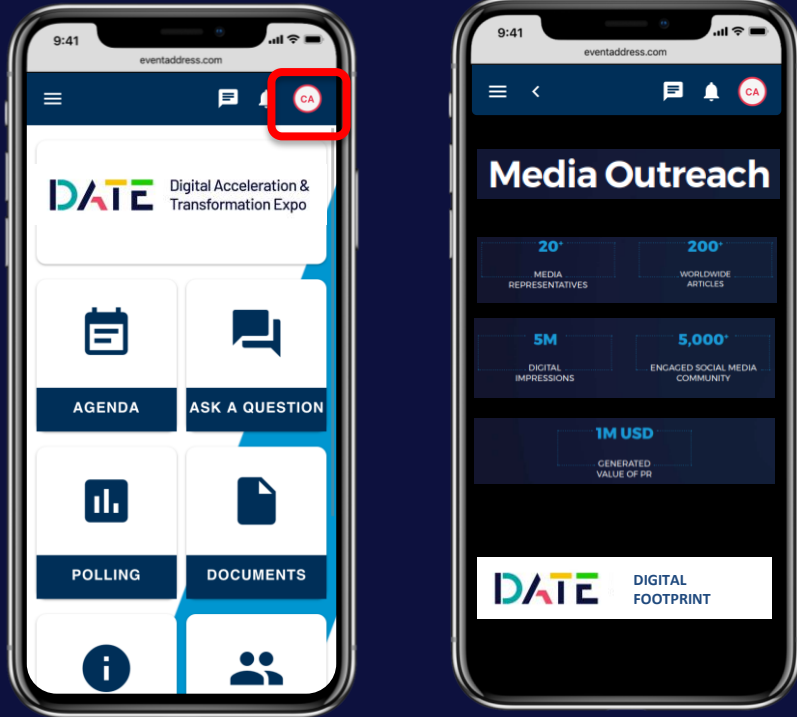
9:41
eventaddress.com
CA

DATE Digital Acceleration & Transformation Expo

AGENDA
ASK A QUESTION
POLLING
DOCUMENTS

9:41
eventaddress.com
CA

Media Outreach

20+
MEDIA REPRESENTATIVES

200+
WORLDWIDE ARTICLES

5M
DIGITAL IMPRESSIONS

5,000+
ENGAGED SOCIAL MEDIA COMMUNITY

1M USD
GENERATED VALUE OF PR

DATE DIGITAL FOOTPRINT